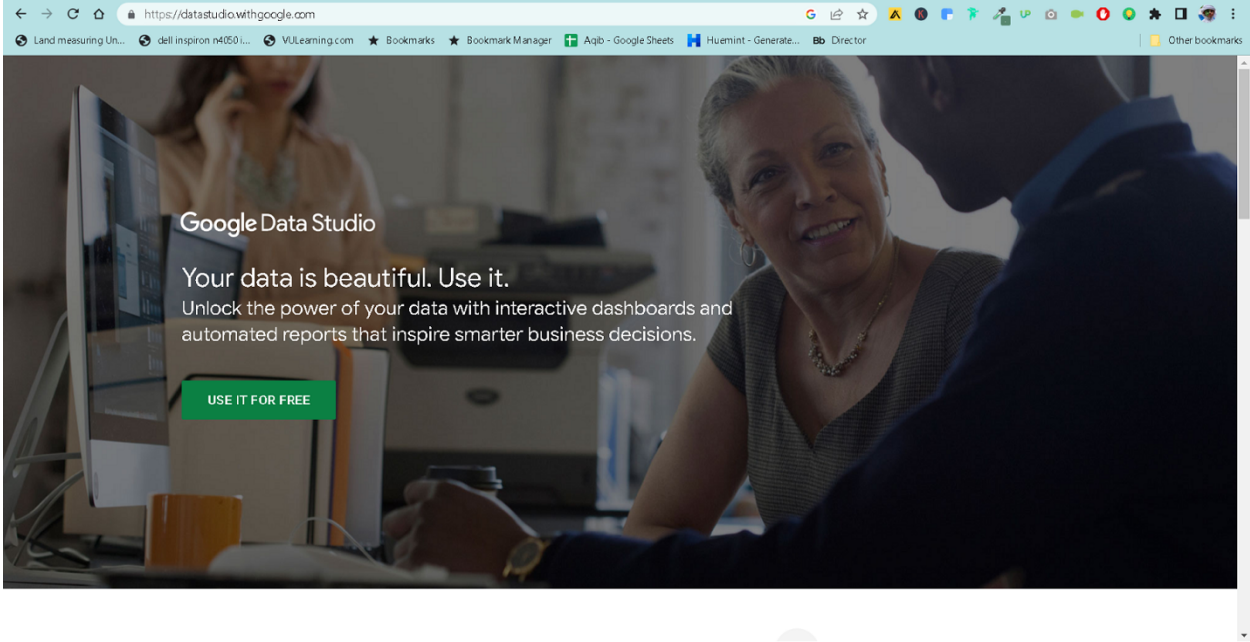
https://datastudio.withgoogle.com

Land measuring Un... dell inspiron n4050 i... VULearning.com Bookmarks Bookmark Manager Aqib - Google Sheets Huemint - Generate... Bb Director Other bookmarks

Google Data Studio

Your data is beautiful. Use it.

Unlock the power of your data with interactive dashboards and automated reports that inspire smarter business decisions.

USE IT FOR FREE